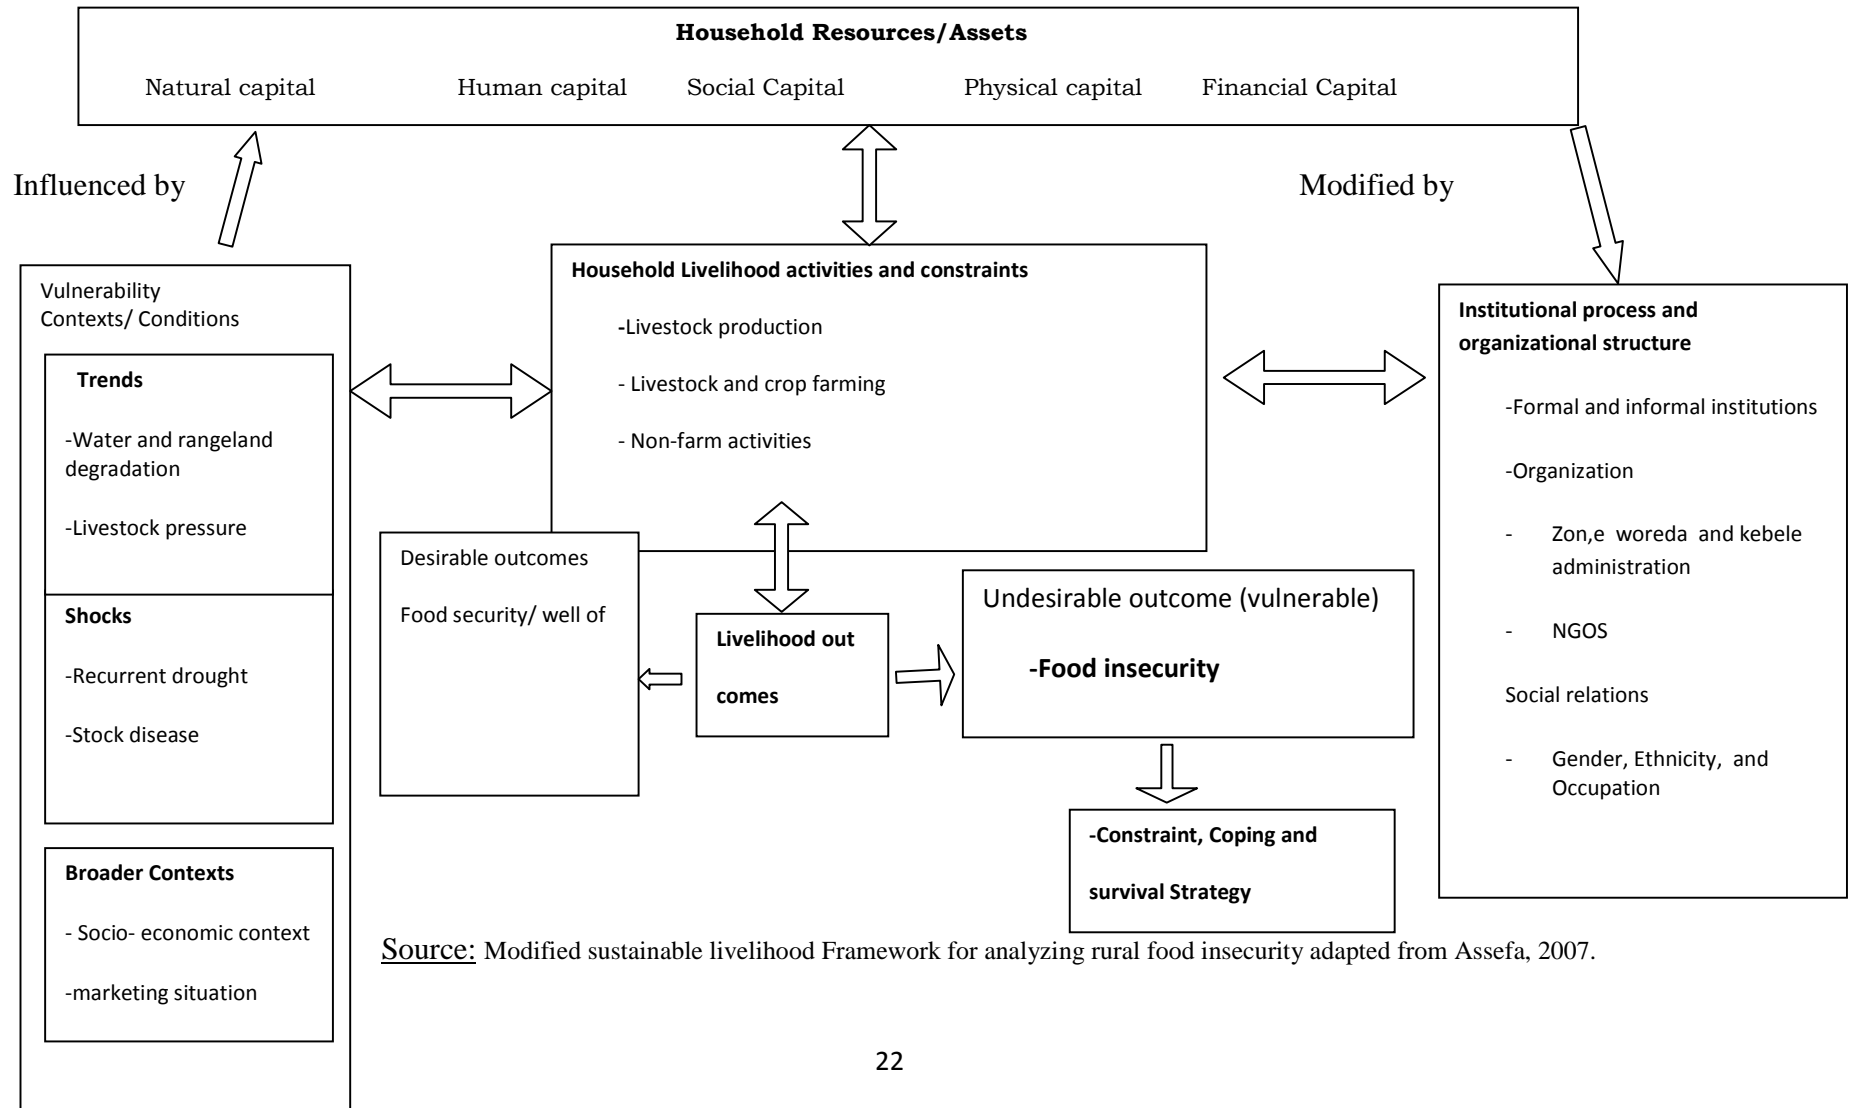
**Household Resources/Assets**

Natural capital Human capital Social Capital Physical capital Financial Capital

Influenced by

Modified by

Vulnerability Contexts/ Conditions

**Trends**

-Water and rangeland degradation

-Livestock pressure

**Shocks**

-Recurrent drought

-Stock disease

**Broader Contexts**

- Socio- economic context

-marketing situation

**Household Livelihood activities and constraints**

-Livestock production

- Livestock and crop farming

- Non-farm activities

Desirable outcomes

Food security/ well of

**Livelihood out comes**

Undesirable outcome (vulnerable)

**-Food insecurity**

**-Constraint, Coping and survival Strategy**

**Institutional process and organizational structure**

-Formal and informal institutions

-Organization

- Zon,e woreda and kebele administration

- NGOS

Social relations

- Gender, Ethnicity, and Occupation

Source: Modified sustainable livelihood Framework for analyzing rural food insecurity adapted from Assefa, 2007.

22